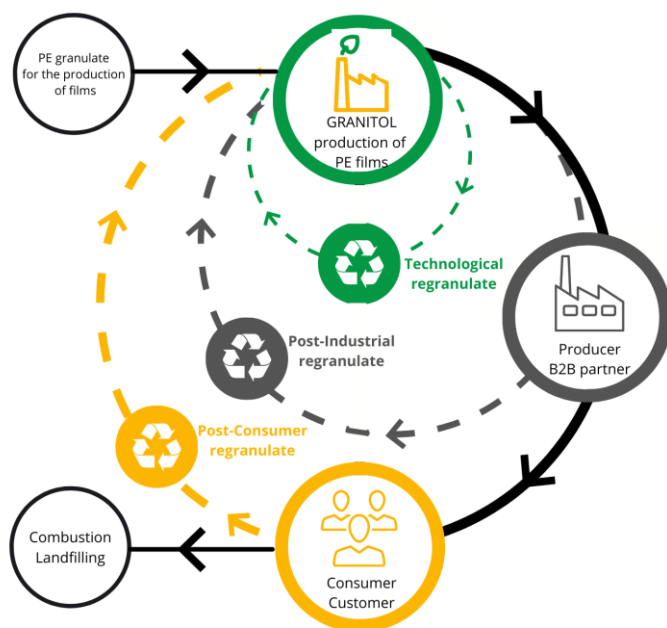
PE granulate for the production of films

GRANITOL production of PE films

Technological regranulate

Producer B2B partner

Post-Industrial regranulate

Post-Consumer regranulate

Combustion Landfilling

Consumer Customer